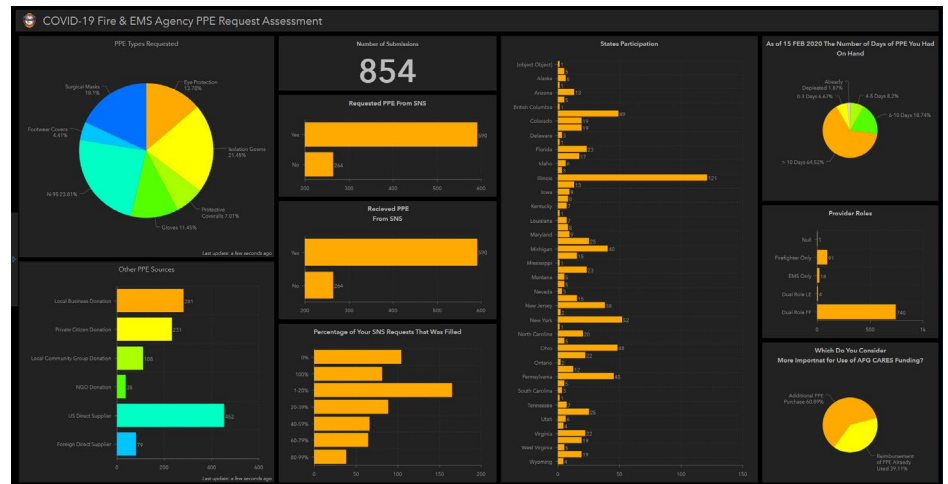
COVID-19 Fire & EMS Agency PPE Request Assessment

PPE Types Requested

Eye Protection 13.78%
Surgical Masks 18.7%
Footwear Covers 4.41%
Isolation Gowns 21.45%
N-95 23.61%
Protective Coveralls 7.01%
Gloves 11.45%

Last update: a few seconds ago

Number of Submissions

854

Requested PPE From SNS

| | |
|---|---|
| Yes | 590 |
| No | 264 |

200 300 400

Recieved PPE From SNS

| | |
|---|---|
| Yes | 590 |
| No | 264 |

200 300 400

States Participation

| | |
|---|---|
| [object Object] | 1 |
| Alaska | 4 |
| Arizona | 10 |
| British Columbia | 1 |
| Colorado | 49 |
| | 19 |
| | 19 |
| Delaware | 3 |
| Florida | 23 |
| | 17 |
| Idaho | 6 |
| Illinois | 121 |
| Iowa | 13 |
| | 9 |
| Kentucky | 6 |
| Louisiana | 7 |
| | 5 |
| Maryland | 9 |
| | 25 |
| Michigan | 40 |
| Mississippi | 15 |
| Montana | 23 |
| Nevada | 3 |
| | 15 |
| New Jersey | 38 |
| | 2 |
| New York | 52 |
| North Carolina | 16 |
| | 9 |
| Ohio | 48 |
| Ontario | 22 |
| | 4 |
| Pennsylvania | 12 |
| | 45 |
| South Carolina | 3 |
| | 2 |
| Tennessee | 7 |
| | 25 |
| Utah | 5 |
| | 4 |
| Virginia | 22 |
| | 16 |
| West Virginia | 2 |
| | 19 |
| Wyoming | 4 |

0 50 100 150

As of 15 FEB 2020 The Number of Days of PPE You Had On Hand

Already Depleted 1.87%
0-3 Days 4.47%
4-5 Days 8.2%
6-10 Days 18.74%
> 10 Days 64.52%

Provider Roles

| | |
|---|---|
| Null | 1 |
| Firefighter Only | 91 |
| EMS Only | 16 |
| Dual Role LE | 6 |
| Dual Role FF | 740 |

0 500 1k

Other PPE Sources

| | |
|---|---|
| Local Business Donation | 341 |
| Private Citizen Donation | 231 |
| Local Community Group Donation | 105 |
| NGO Donation | 38 |
| US Direct Supplier | 452 |
| Foreign Direct Supplier | 79 |

0 200 400 600

Last update: a few seconds ago

Percentage of Your SNS Requests That Was Filled

| |
|---|
| 0% |
| 100% |
| 1-20% |
| 20-39% |
| 40-59% |
| 60-79% |
| 80-99% |

0 50 100 150 200

Which Do You Consider More Impotnat for Use of AFG CARES Funding?

Additional PPE Purchase 60.89%
Reimbursement of PPE Already Used 39.11%